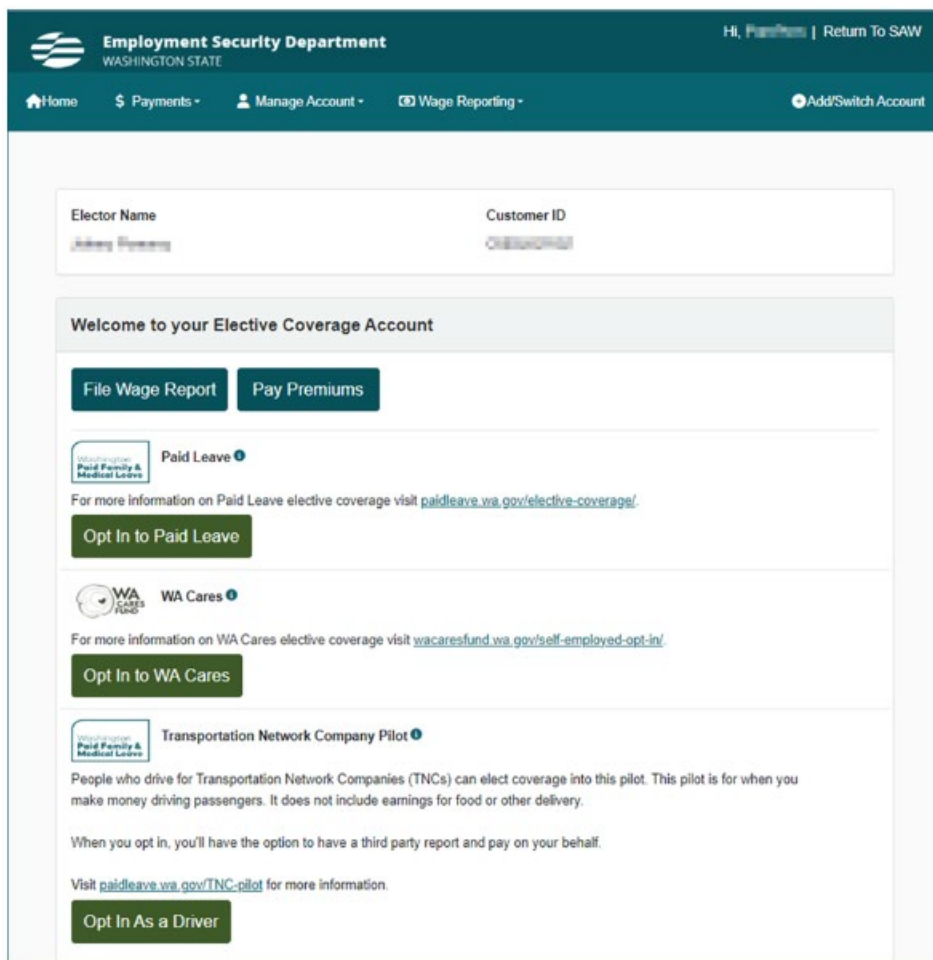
Employment Security Department
WASHINGTON STATE

Hi, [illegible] | Return To SAW

Home $ Payments Manage Account Wage Reporting Add/Switch Account

Elector Name
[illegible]

Customer ID
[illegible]

Welcome to your Elective Coverage Account

File Wage Report Pay Premiums

Washington Paid Family & Medical Leave

Paid Leave

For more information on Paid Leave elective coverage visit paidleave.wa.gov/elective-coverage/.

Opt In to Paid Leave

WA CARES FUND

WA Cares

For more information on WA Cares elective coverage visit wacaresfund.wa.gov/self-employed-opt-in/.

Opt In to WA Cares

Washington Paid Family & Medical Leave

Transportation Network Company Pilot

People who drive for Transportation Network Companies (TNCs) can elect coverage into this pilot. This pilot is for when you make money driving passengers. It does not include earnings for food or other delivery.

When you opt in, you'll have the option to have a third party report and pay on your behalf.

Visit paidleave.wa.gov/TNC-pilot for more information.

Opt In As a Driver